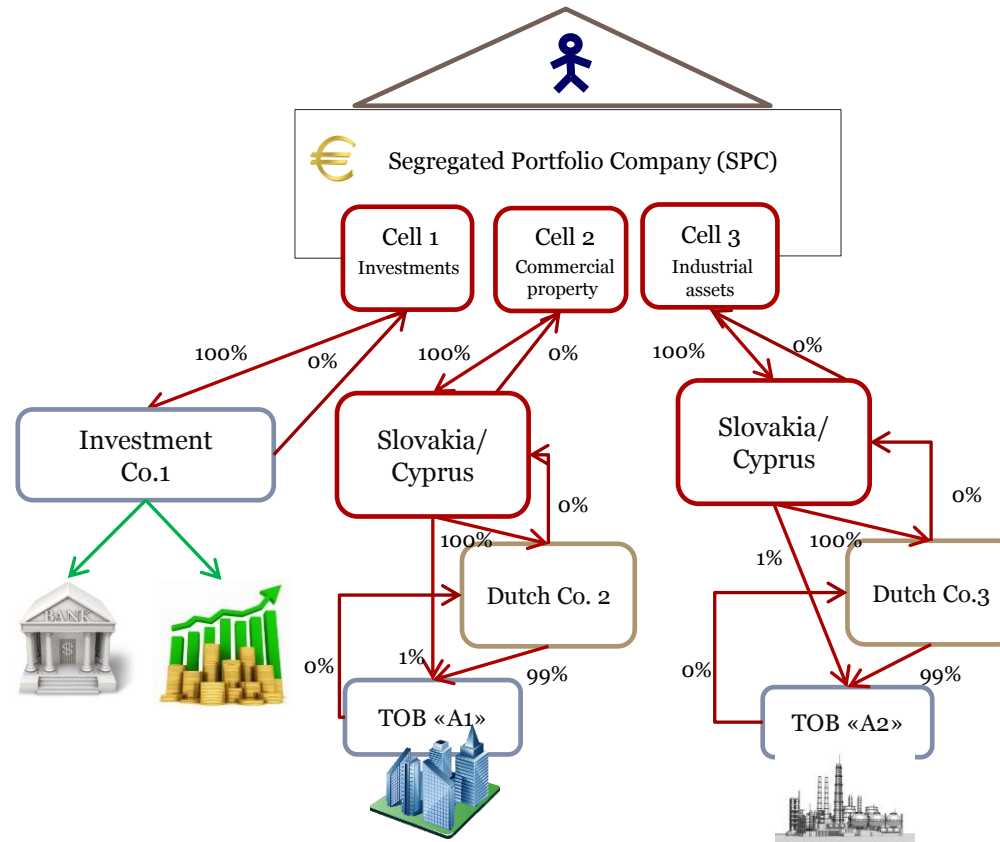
€ Segregated Portfolio Company (SPC)

Cell 1
Investments

Cell 2
Commercial property

Cell 3
Industrial assets

100%

0%

100%

0%

100%

0%

Investment Co.1

Slovakia/ Cyprus

Slovakia/ Cyprus

BANK

0%

100%

0%

100%

1%

Dutch Co. 2

Dutch Co.3

0%

1%

99%

0%

99%

TOB «A1»

TOB «A2»